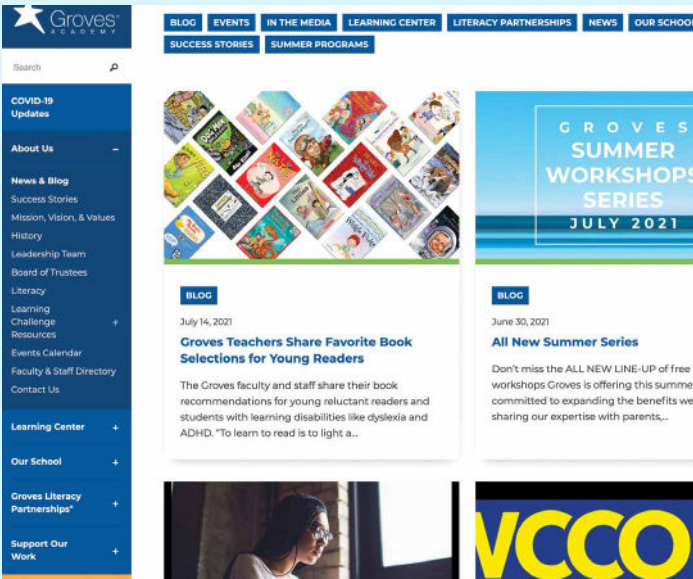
Groves ACADEMY

Search

COVID-19 Updates

About Us –

News & Blog
Success Stories
Mission, Vision, & Values
History
Leadership Team
Board of Trustees
Literacy
Learning Challenge Resources +
Events Calendar
Faculty & Staff Directory
Contact Us

Learning Center +

Our School +

Groves Literacy Partnerships* +

Support Our Work +

BLOG EVENTS IN THE MEDIA LEARNING CENTER LITERACY PARTNERSHIPS NEWS OUR SCHOO
SUCCESS STORIES SUMMER PROGRAMS

BLOG

July 14, 2021

Groves Teachers Share Favorite Book Selections for Young Readers

The Groves faculty and staff share their book recommendations for young reluctant readers and students with learning disabilities like dyslexia and ADHD. "To learn to read is to light a...

GROVES SUMMER WORKSHOPS SERIES JULY 2021

BLOG

June 30, 2021

All New Summer Series

Don't miss the ALL NEW LINE-UP of free workshops Groves is offering this summe committed to expanding the benefits we sharing our expertise with parents,...

VCCO